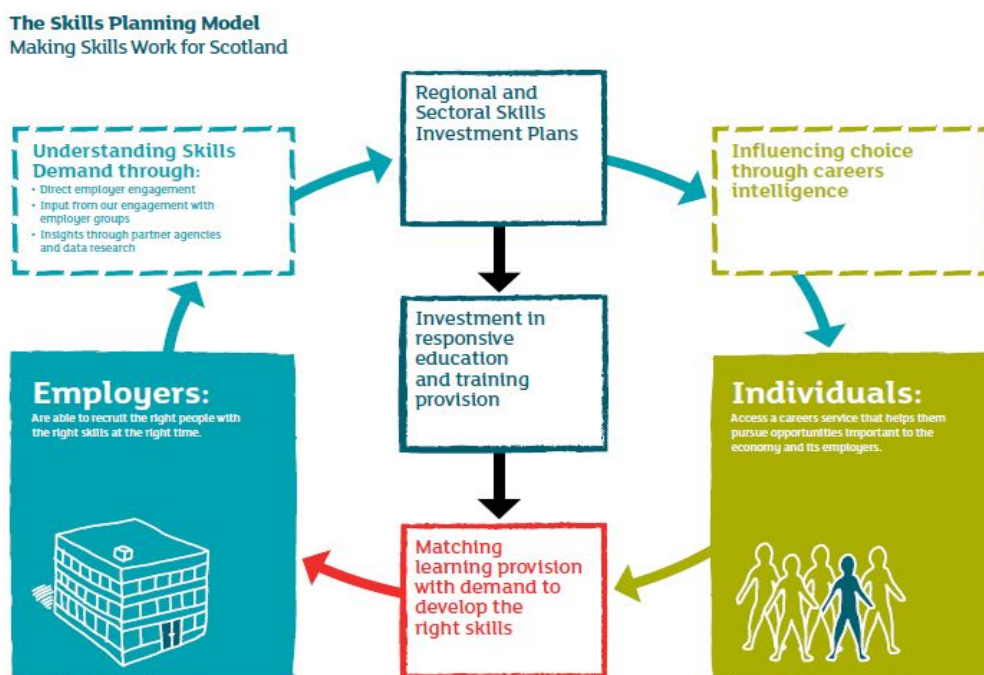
The Skills Planning Model
Making Skills Work for Scotland

Understanding Skills Demand through:
• Direct employer engagement
• Input from our engagement with employer groups
• Insights through partner agencies and data research

Regional and Sectoral Skills Investment Plans

Influencing choice through careers intelligence

Investment in responsive education and training provision

Employers:
Are able to recruit the right people with the right skills at the right time.

Individuals:
Access a careers service that helps them pursue opportunities important to the economy and its employers.

Matching learning provision with demand to develop the right skills